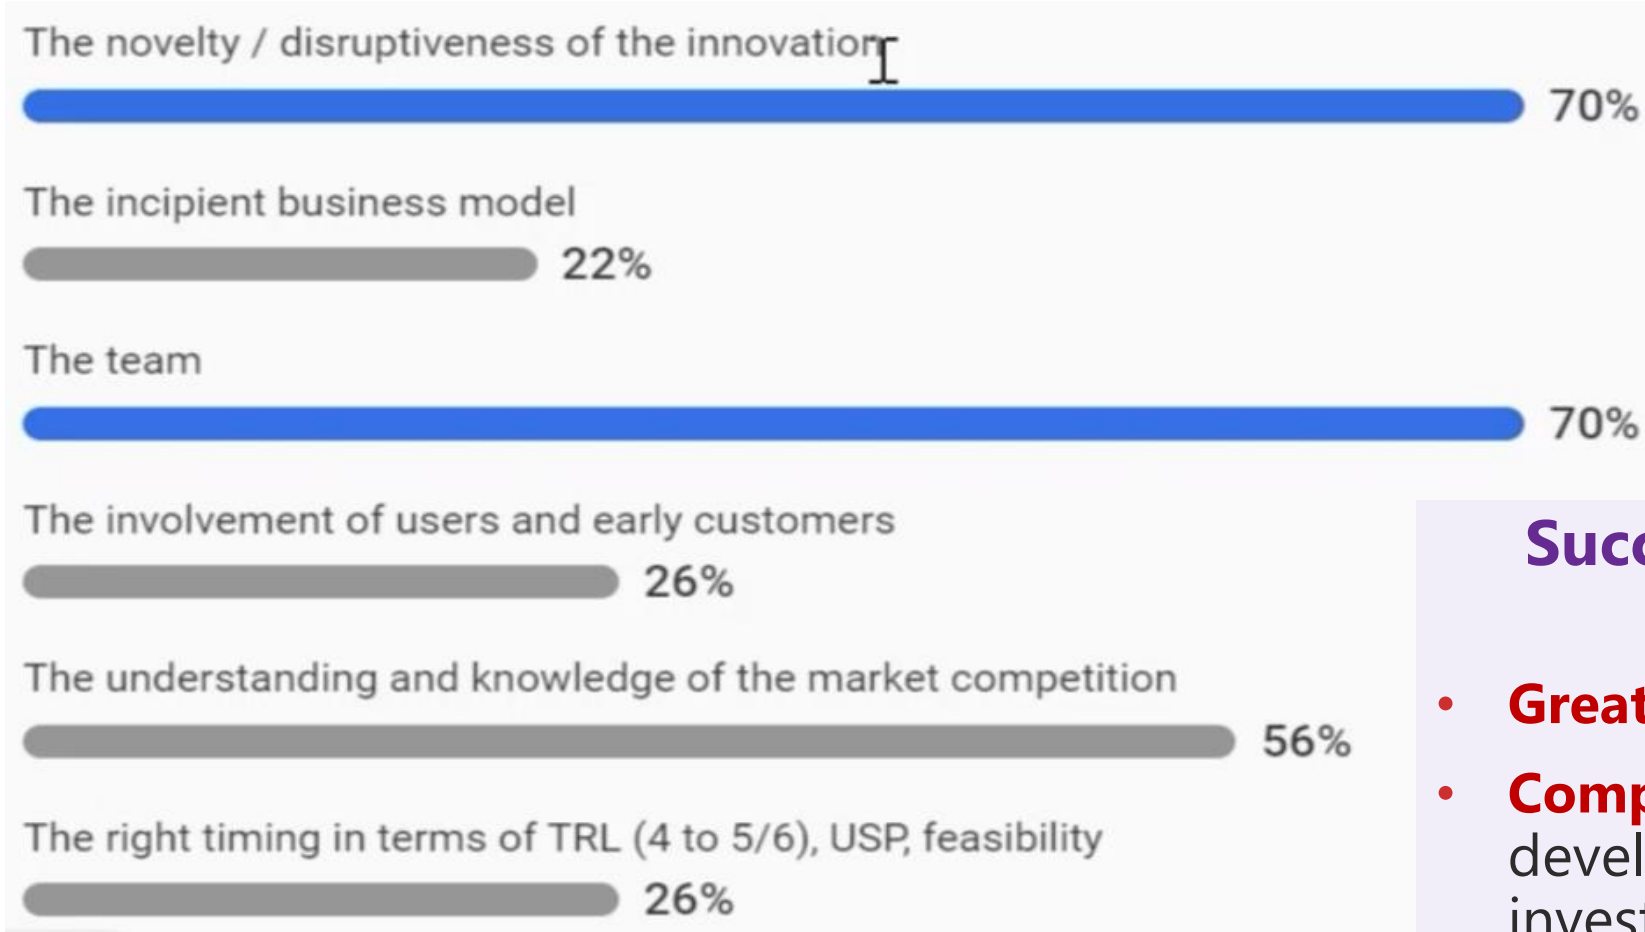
The novelty / disruptiveness of the innovation

70%

The incipient business model

22%

The team

70%

The involvement of users and early customers

26%

The understanding and knowledge of the market competition

56%

The right timing in terms of TRL (4 to 5/6), USP, feasibility

26%

Succ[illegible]

• Great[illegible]

• Comp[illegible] devel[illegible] invest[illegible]